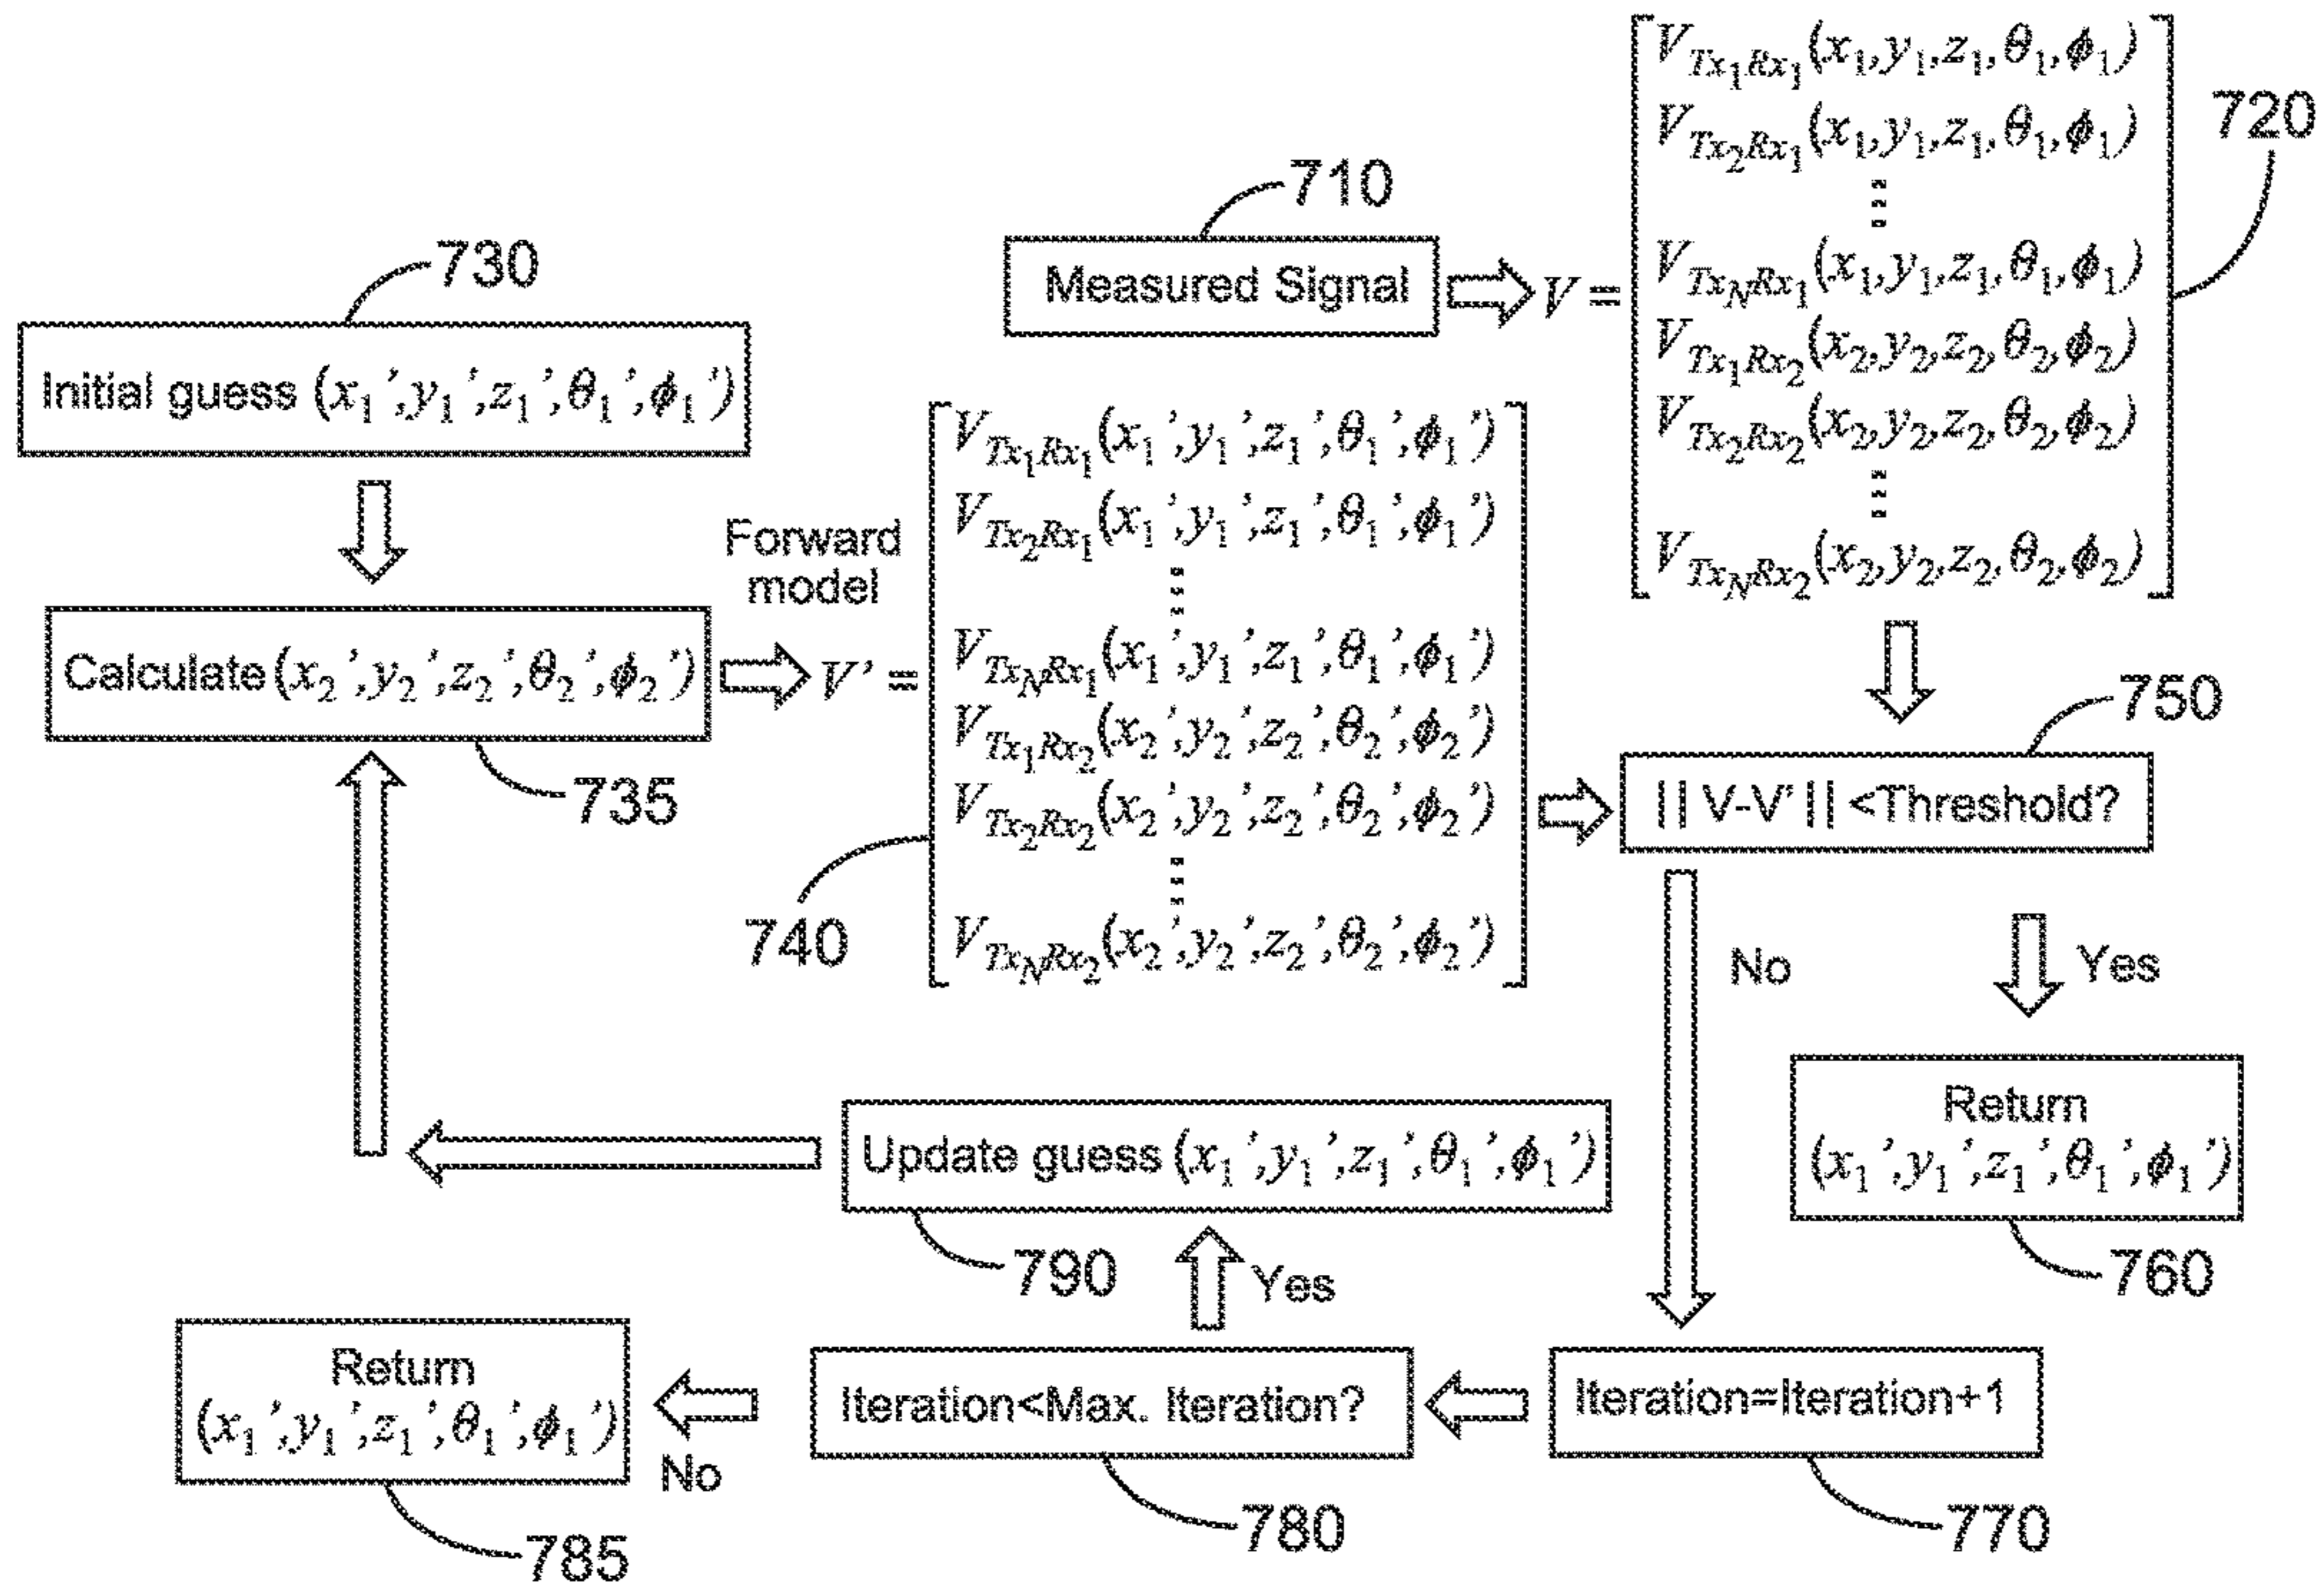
710

Measured Signal

$V = \begin{bmatrix} V_{Tx_1Rx_1}(x_1,y_1,z_1,\theta_1,\phi_1) \\ V_{Tx_2Rx_1}(x_1,y_1,z_1,\theta_1,\phi_1) \\ \vdots \\ V_{Tx_NRx_1}(x_1,y_1,z_1,\theta_1,\phi_1) \\ V_{Tx_1Rx_2}(x_2,y_2,z_2,\theta_2,\phi_2) \\ V_{Tx_2Rx_2}(x_2,y_2,z_2,\theta_2,\phi_2) \\ \vdots \\ V_{Tx_NRx_2}(x_2,y_2,z_2,\theta_2,\phi_2) \end{bmatrix}$

720

730

Initial guess $(x_1',y_1',z_1',\theta_1',\phi_1')$

Calculate $(x_2',y_2',z_2',\theta_2',\phi_2')$

735

Forward model

$V' = \begin{bmatrix} V_{Tx_1Rx_1}(x_1',y_1',z_1',\theta_1',\phi_1') \\ V_{Tx_2Rx_1}(x_1',y_1',z_1',\theta_1',\phi_1') \\ \vdots \\ V_{Tx_NRx_1}(x_1',y_1',z_1',\theta_1',\phi_1') \\ V_{Tx_1Rx_2}(x_2',y_2',z_2',\theta_2',\phi_2') \\ V_{Tx_2Rx_2}(x_2',y_2',z_2',\theta_2',\phi_2') \\ \vdots \\ V_{Tx_NRx_2}(x_2',y_2',z_2',\theta_2',\phi_2') \end{bmatrix}$

740

750

|| V-V' || <Threshold?

No

Yes

Return $(x_1',y_1',z_1',\theta_1',\phi_1')$

760

Update guess $(x_1',y_1',z_1',\theta_1',\phi_1')$

790

Yes

Return $(x_1',y_1',z_1',\theta_1',\phi_1')$

No

Iteration<Max. Iteration?

Iteration=Iteration+1

785

780

770